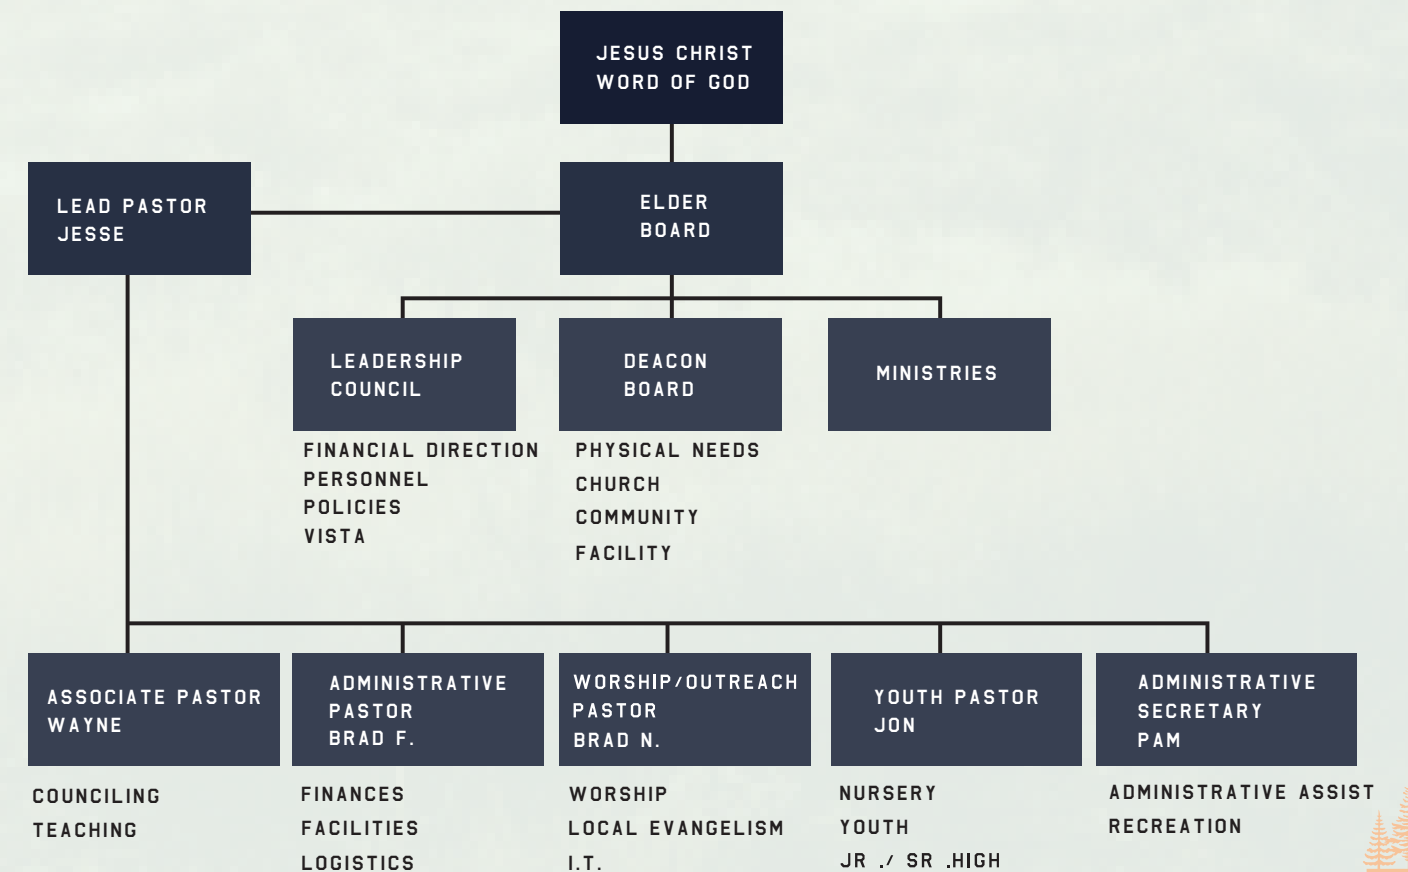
JESUS CHRIST
WORD OF GOD

LEAD PASTOR
JESSE

ELDER
BOARD

LEADERSHIP
COUNCIL

FINANCIAL DIRECTION
PERSONNEL
POLICIES
VISTA

DEACON
BOARD

PHYSICAL NEEDS
CHURCH
COMMUNITY
FACILITY

MINISTRIES

ASSOCIATE PASTOR
WAYNE

COUNCILING
TEACHING

ADMINISTRATIVE
PASTOR
BRAD F.

FINANCES
FACILITIES
LOGISTICS

WORSHIP/OUTREACH
PASTOR
BRAD N.

WORSHIP
LOCAL EVANGELISM
I.T.

YOUTH PASTOR
JON

NURSERY
YOUTH
JR ./ SR .HIGH

ADMINISTRATIVE
SECRETARY
PAM

ADMINISTRATIVE ASSIST
RECREATION